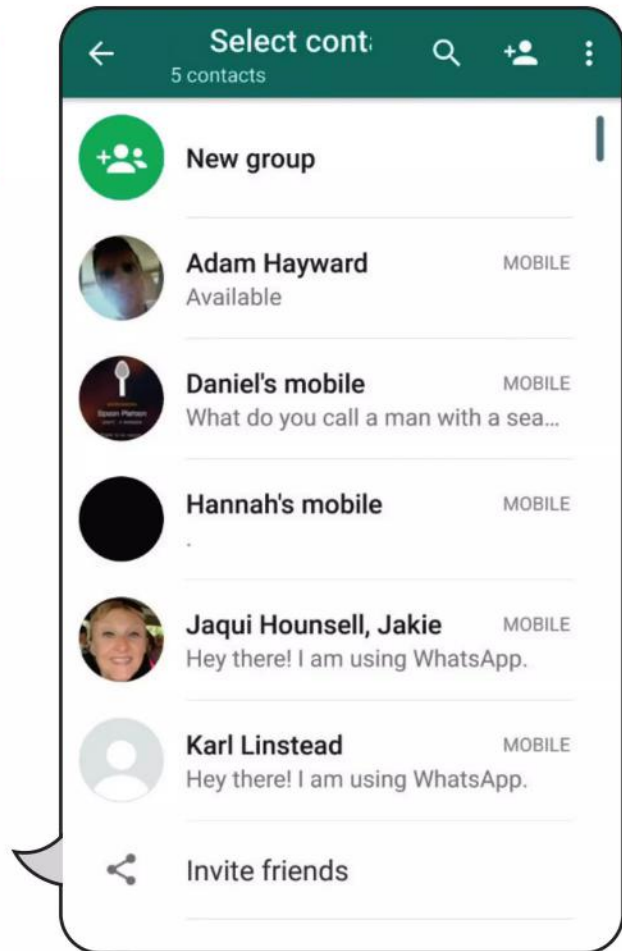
Select cont
5 contacts

New group

Adam Hayward
Available
MOBILE

Daniel's mobile
What do you call a man with a sea...
MOBILE

Hannah's mobile
.
MOBILE

Jaqui Hounsell, Jakie
Hey there! I am using WhatsApp.
MOBILE

Karl Linstead
Hey there! I am using WhatsApp.
MOBILE

Invite friends